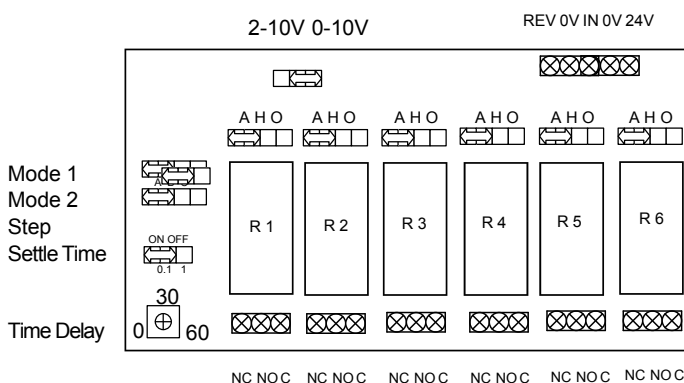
2-10V 0-10V

REV 0V IN 0V 24V

A H O A H O A H O A H O A H O A H O

Mode 1
Mode 2
Step
Settle Time

ON OFF
0.1 1

R 1 R 2 R 3 R 4 R 5 R 6

30
Time Delay 0 60

NC NO C NC NO C NC NO C NC NO C NC NO C NC NO C